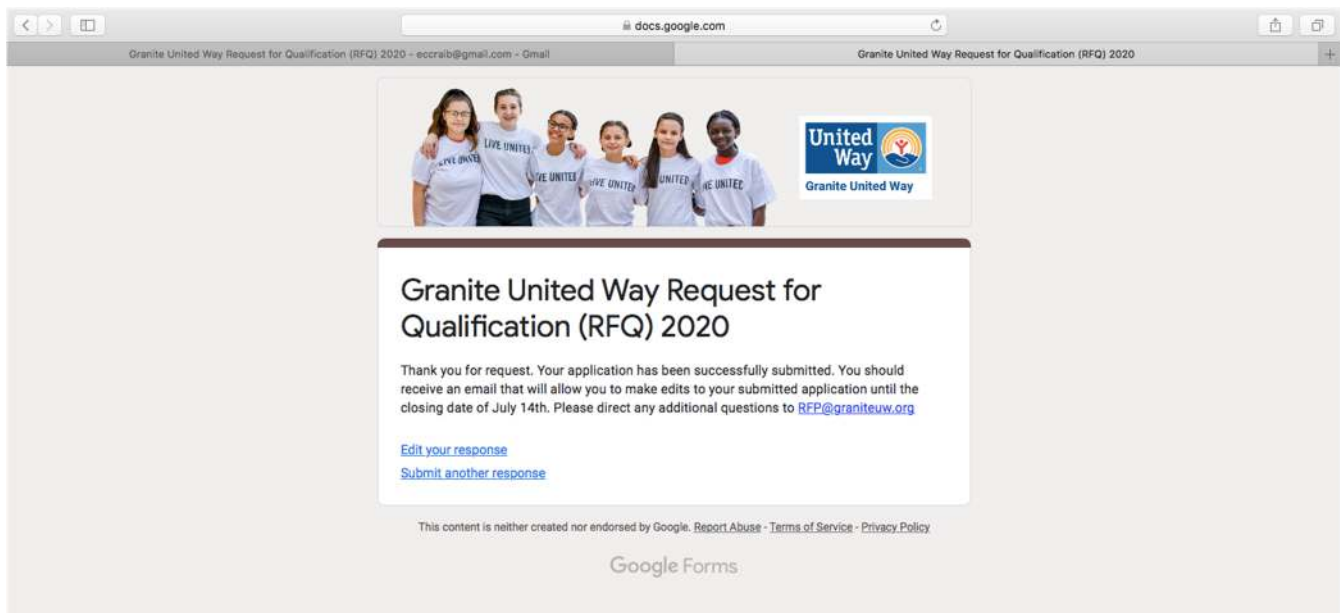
docs.google.com

Granite United Way Request for Qualification (RFQ) 2020 - eccraib@gmail.com - Gmail

Granite United Way Request for Qualification (RFQ) 2020

LIVE UNITED LIVE UNITED LIVE UNITED LIVE UNITED LIVE UNITED LIVE UNITED

United Way

Granite United Way

Granite United Way Request for Qualification (RFQ) 2020

Thank you for request. Your application has been successfully submitted. You should receive an email that will allow you to make edits to your submitted application until the closing date of July 14th. Please direct any additional questions to RFP@graniteuw.org

Edit your response

Submit another response

This content is neither created nor endorsed by Google. Report Abuse - Terms of Service - Privacy Policy

Google Forms